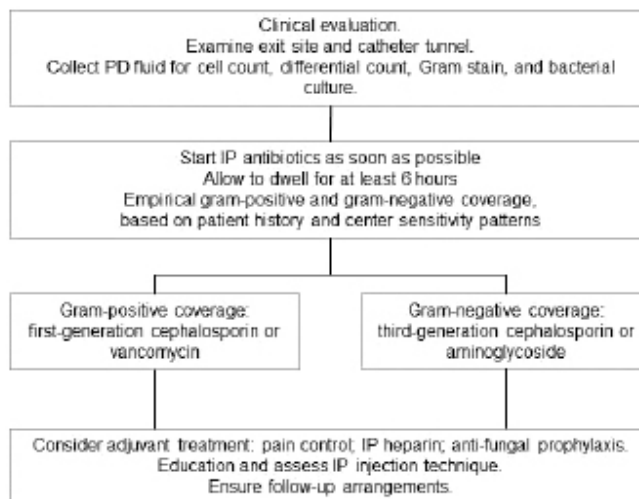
Clinical evaluation.
Examine exit site and catheter tunnel.
Collect PD fluid for cell count, differential count, Gram stain, and bacterial culture.

Start IP antibiotics as soon as possible
Allow to dwell for at least 6 hours
Empirical gram-positive and gram-negative coverage, based on patient history and center sensitivity patterns

Gram-positive coverage: first-generation cephalosporin or vancomycin

Gram-negative coverage: third-generation cephalosporin or aminoglycoside

Consider adjuvant treatment: pain control; IP heparin; anti-fungal prophylaxis.
Education and assess IP injection technique.
Ensure follow-up arrangements.